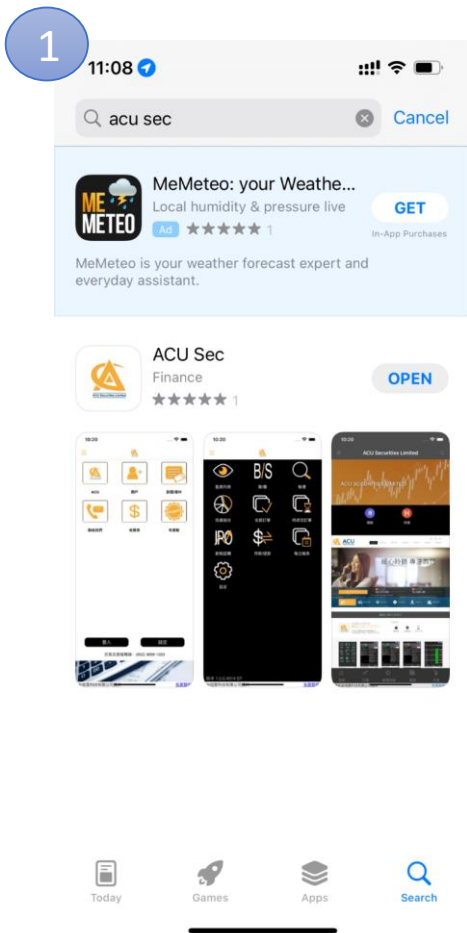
1

11:08

acu sec

Cancel

ME METEO

MeMeteo: your Weathe...

Local humidity & pressure live

Ad ★★★★★ 1

GET

In-App Purchases

MeMeteo is your weather forecast expert and everyday assistant.

ACU Sec

Finance

★★★★★ 1

OPEN

10:20

10:20

B/S

IPO

10:20

ACU Securities Limited

ACU

Today

Games

Apps

Search